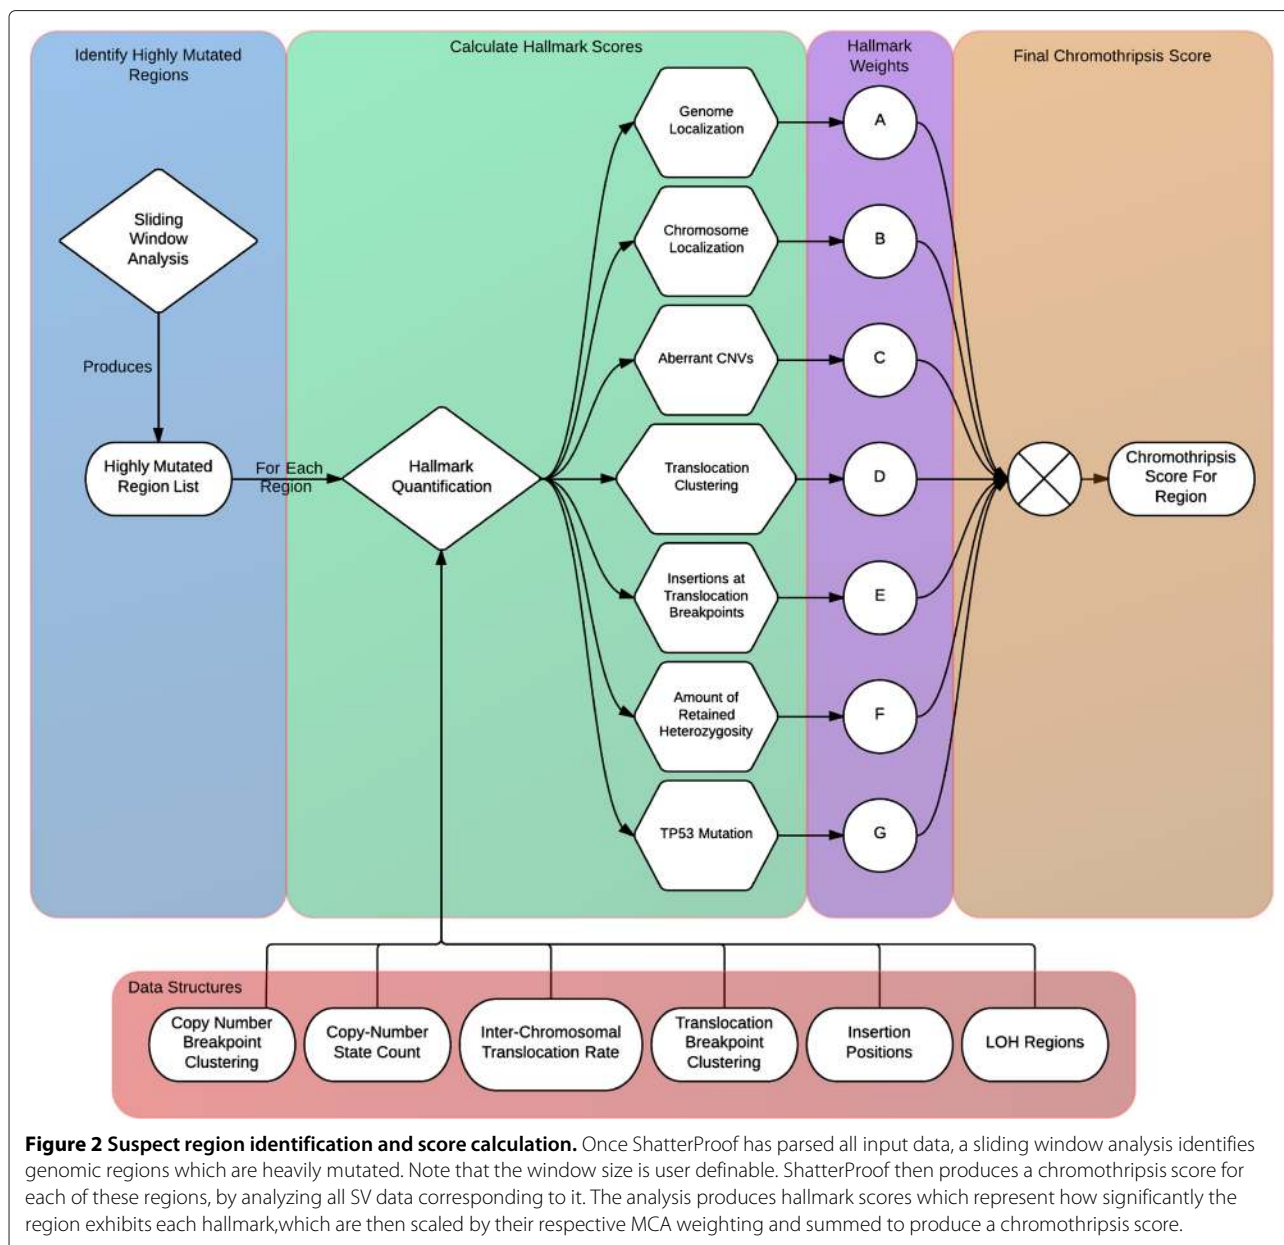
Identify Highly Mutated Regions

Calculate Hallmark Scores

Hallmark Weights

Final Chromothripsis Score

Sliding Window Analysis

Produces

Highly Mutated Region List

For Each Region

Hallmark Quantification

Genome Localization

Chromosome Localization

Aberrant CNVs

Translocation Clustering

Insertions at Translocation Breakpoints

Amount of Retained Heterozygosity

TP53 Mutation

A

B

C

D

E

F

G

Chromothripsis Score For Region

Data Structures

Copy Number Breakpoint Clustering

Copy-Number State Count

Inter-Chromosomal Translocation Rate

Translocation Breakpoint Clustering

Insertion Positions

LOH Regions

**Figure 2 Suspect region identification and score calculation.** Once ShatterProof has parsed all input data, a sliding window analysis identifies genomic regions which are heavily mutated. Note that the window size is user definable. ShatterProof then produces a chromothripsis score for each of these regions, by analyzing all SV data corresponding to it. The analysis produces hallmark scores which represent how significantly the region exhibits each hallmark,which are then scaled by their respective MCA weighting and summed to produce a chromothripsis score.